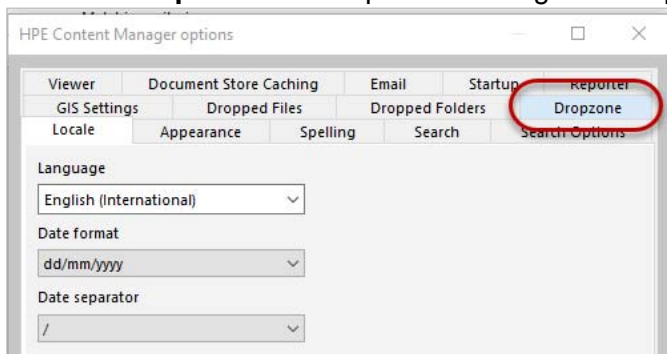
HPE Content Manager options

Viewer | Document Store Caching | Email | Startup | Reporter
GIS Settings | Dropped Files | Dropped Folders | Dropzone
Locale | Appearance | Spelling | Search | Search Options

Language
English (International)

Date format
dd/mm/yyyy

Date separator
/